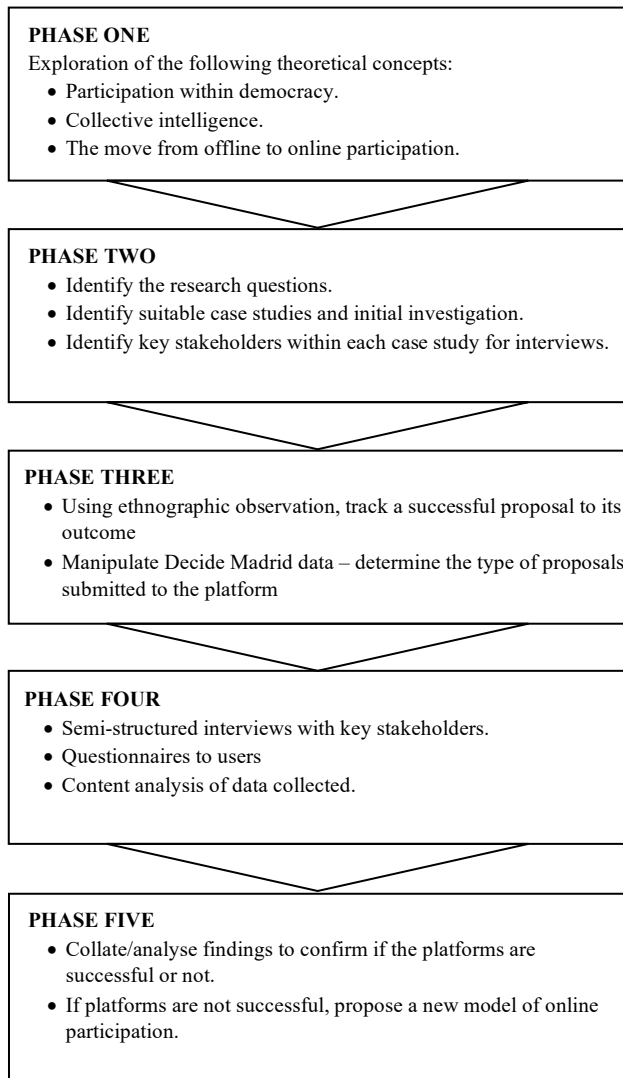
PHASE ONE

Exploration of the following theoretical concepts:

- Participation within democracy.
- Collective intelligence.
- The move from offline to online participation.

PHASE TWO

- Identify the research questions.
- Identify suitable case studies and initial investigation.
- Identify key stakeholders within each case study for interviews.

PHASE THREE

- Using ethnographic observation, track a successful proposal to its outcome
- Manipulate Decide Madrid data – determine the type of proposals submitted to the platform

PHASE FOUR

- Semi-structured interviews with key stakeholders.
- Questionnaires to users
- Content analysis of data collected.

PHASE FIVE

- Collate/analyse findings to confirm if the platforms are successful or not.
- If platforms are not successful, propose a new model of online participation.